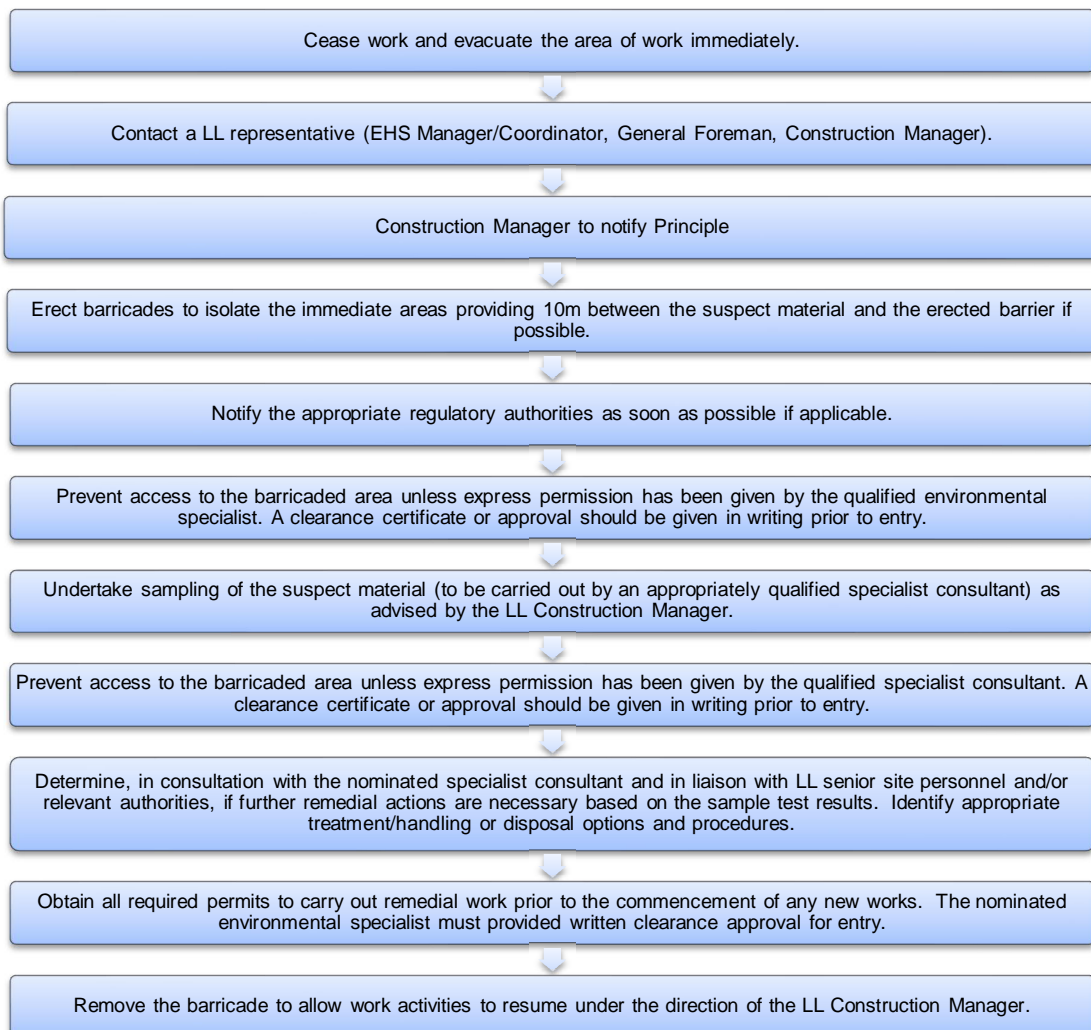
Cease work and evacuate the area of work immediately.

Contact a LL representative (EHS Manager/Coordinator, General Foreman, Construction Manager).

Construction Manager to notify Principle

Erect barricades to isolate the immediate areas providing 10m between the suspect material and the erected barrier if possible.

Notify the appropriate regulatory authorities as soon as possible if applicable.

Prevent access to the barricaded area unless express permission has been given by the qualified environmental specialist. A clearance certificate or approval should be given in writing prior to entry.

Undertake sampling of the suspect material (to be carried out by an appropriately qualified specialist consultant) as advised by the LL Construction Manager.

Prevent access to the barricaded area unless express permission has been given by the qualified specialist consultant. A clearance certificate or approval should be given in writing prior to entry.

Determine, in consultation with the nominated specialist consultant and in liaison with LL senior site personnel and/or relevant authorities, if further remedial actions are necessary based on the sample test results. Identify appropriate treatment/handling or disposal options and procedures.

Obtain all required permits to carry out remedial work prior to the commencement of any new works. The nominated environmental specialist must provided written clearance approval for entry.

Remove the barricade to allow work activities to resume under the direction of the LL Construction Manager.